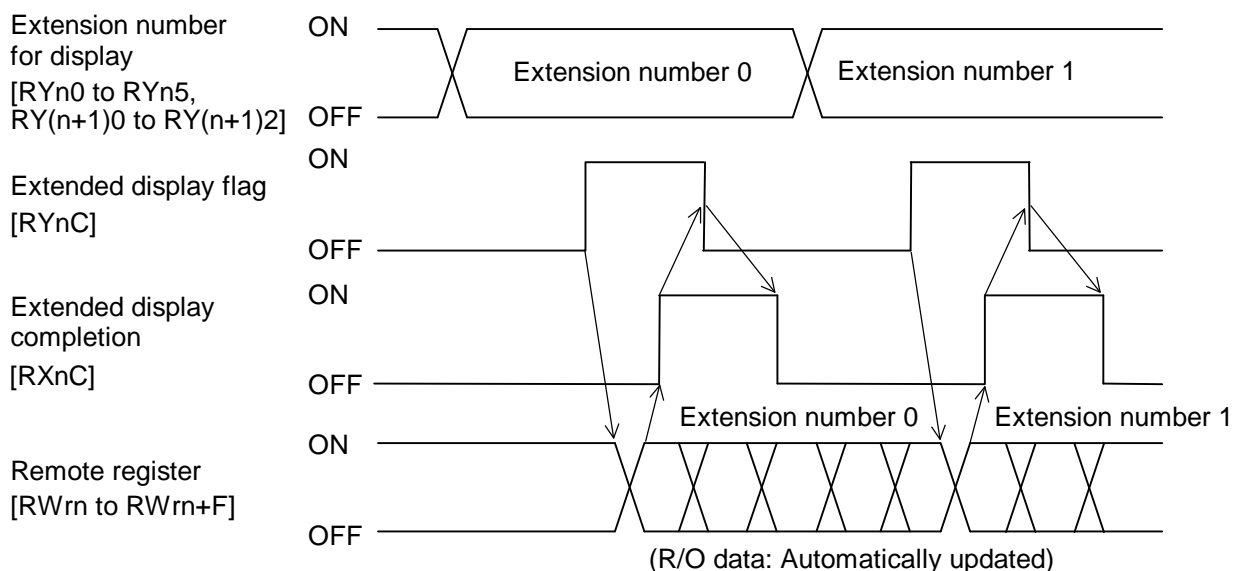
Extension number for display [RYn0 to RYn5, RY(n+1)0 to RY(n+1)2]

ON

OFF

Extension number 0

Extension number 1

Extended display flag [RYnC]

ON

OFF

Extended display completion [RXnC]

ON

OFF

Remote register [RWrn to RWrn+F]

ON

OFF

Extension number 0

Extension number 1

(R/O data: Automatically updated)